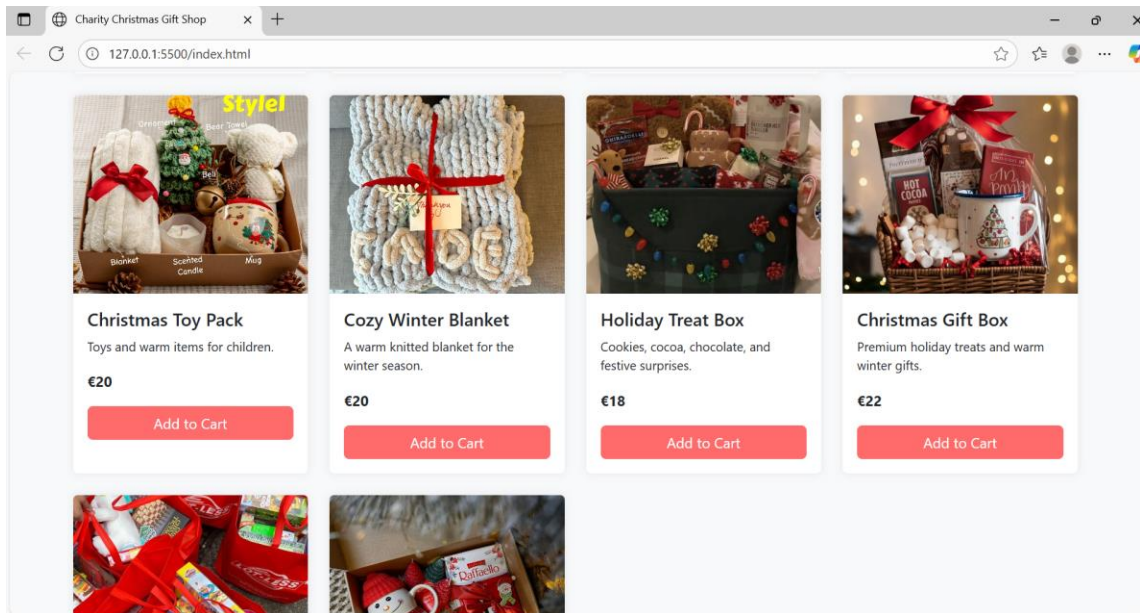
Charity Christmas Gift Shop

127.0.0.1:5500/index.html

Style!
Ornament
Bear Towel
Bell
Blanket
Scented Candle
Mug

Christmas Toy Pack
Toys and warm items for children.
€20
Add to Cart

Cozy Winter Blanket
A warm knitted blanket for the winter season.
€20
Add to Cart

Holiday Treat Box
Cookies, cocoa, chocolate, and festive surprises.
€18
Add to Cart

HOT COCOA

Christmas Gift Box
Premium holiday treats and warm winter gifts.
€22
Add to Cart

Raffaello